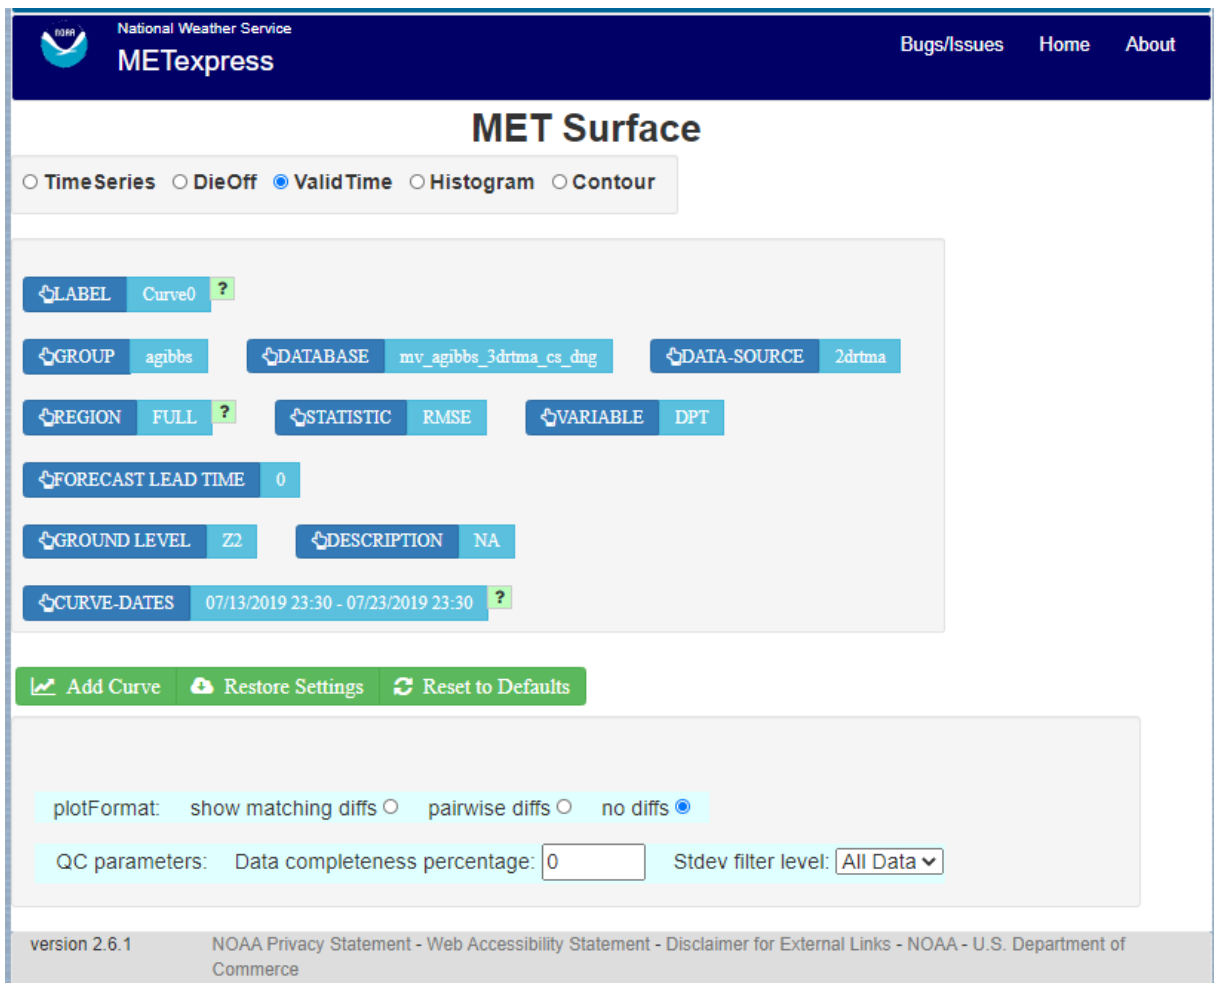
NOAA
National Weather Service
METexpress

Bugs/Issues Home About

MET Surface

TimeSeries DieOff ValidTime Histogram Contour

LABEL Curve0 ?

GROUP agibbs DATABASE mv_agibbs_3drtma_cs_dng DATA-SOURCE 2drtma

REGION FULL ? STATISTIC RMSE VARIABLE DPT

FORECAST LEAD TIME 0

GROUND LEVEL Z2 DESCRIPTION NA

CURVE-DATES 07/13/2019 23:30 - 07/23/2019 23:30 ?

Add Curve Restore Settings Reset to Defaults

plotFormat: show matching diffs pairwise diffs no diffs

QC parameters: Data completeness percentage: 0 Stdev filter level: All Data

version 2.6.1 NOAA Privacy Statement - Web Accessibility Statement - Disclaimer for External Links - NOAA - U.S. Department of Commerce